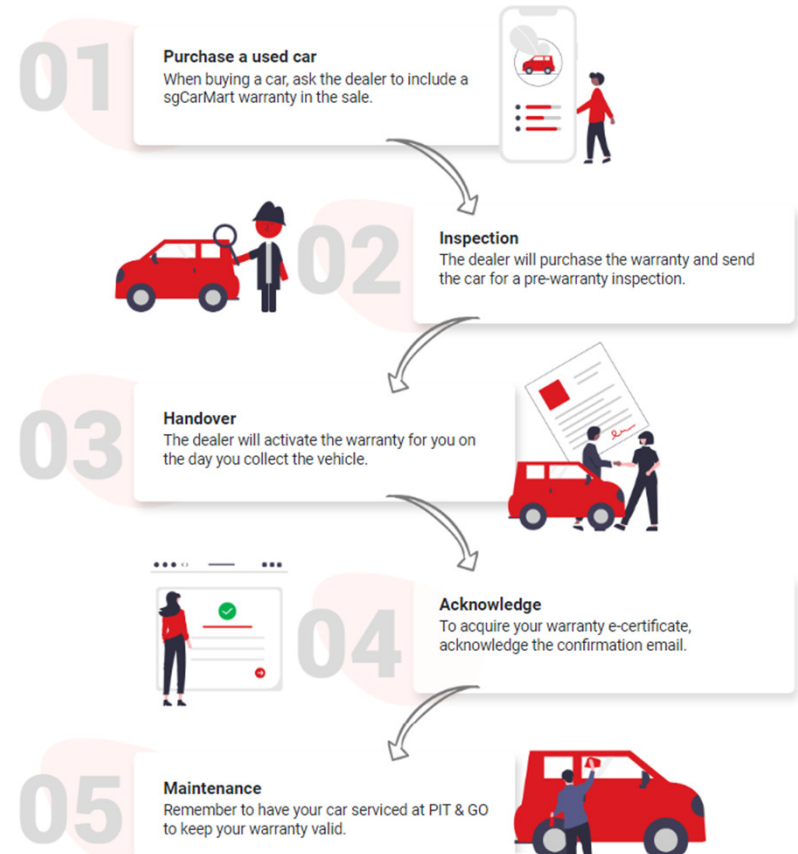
01
Purchase a used car
When buying a car, ask the dealer to include a sgCarMart warranty in the sale.

02
Inspection
The dealer will purchase the warranty and send the car for a pre-warranty inspection.

03
Handover
The dealer will activate the warranty for you on the day you collect the vehicle.

04
Acknowledge
To acquire your warranty e-certificate, acknowledge the confirmation email.

05
Maintenance
Remember to have your car serviced at PIT & GO to keep your warranty valid.